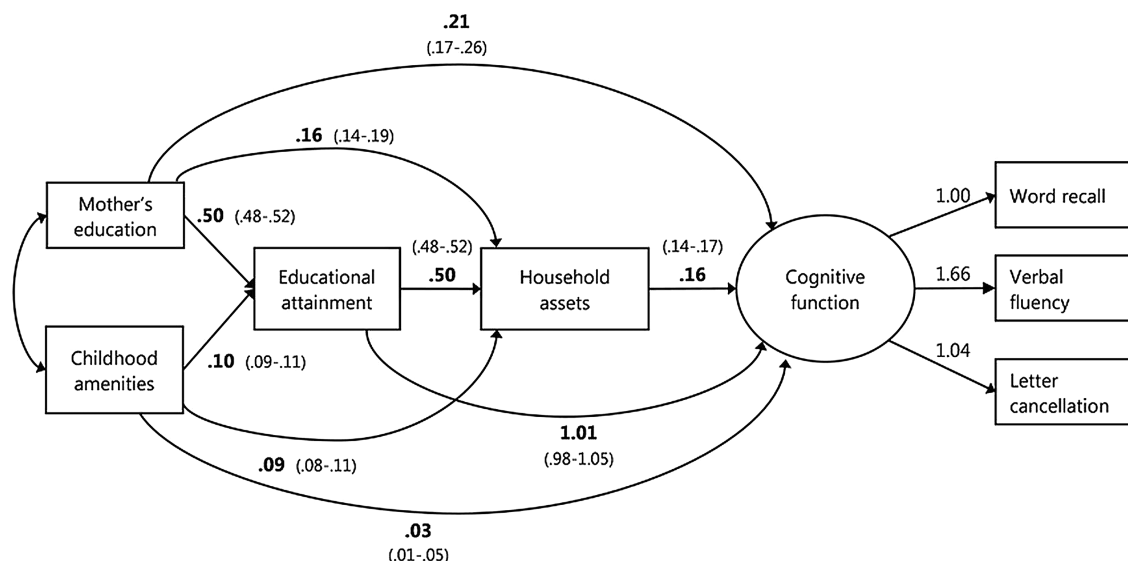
.21
(.17-.26)

.16 (.14-.19)

Mother's education

.50 (.48-.52)

(.48-.52)

(.14-.17)

Educational attainment

.50

Household assets

.16

Cognitive function

1.00

Word recall

1.66

Verbal fluency

1.04

Letter cancellation

Childhood amenities

.10 (.09-.11)

1.01
(.98-1.05)

.09 (.08-.11)

.03
(.01-.05)